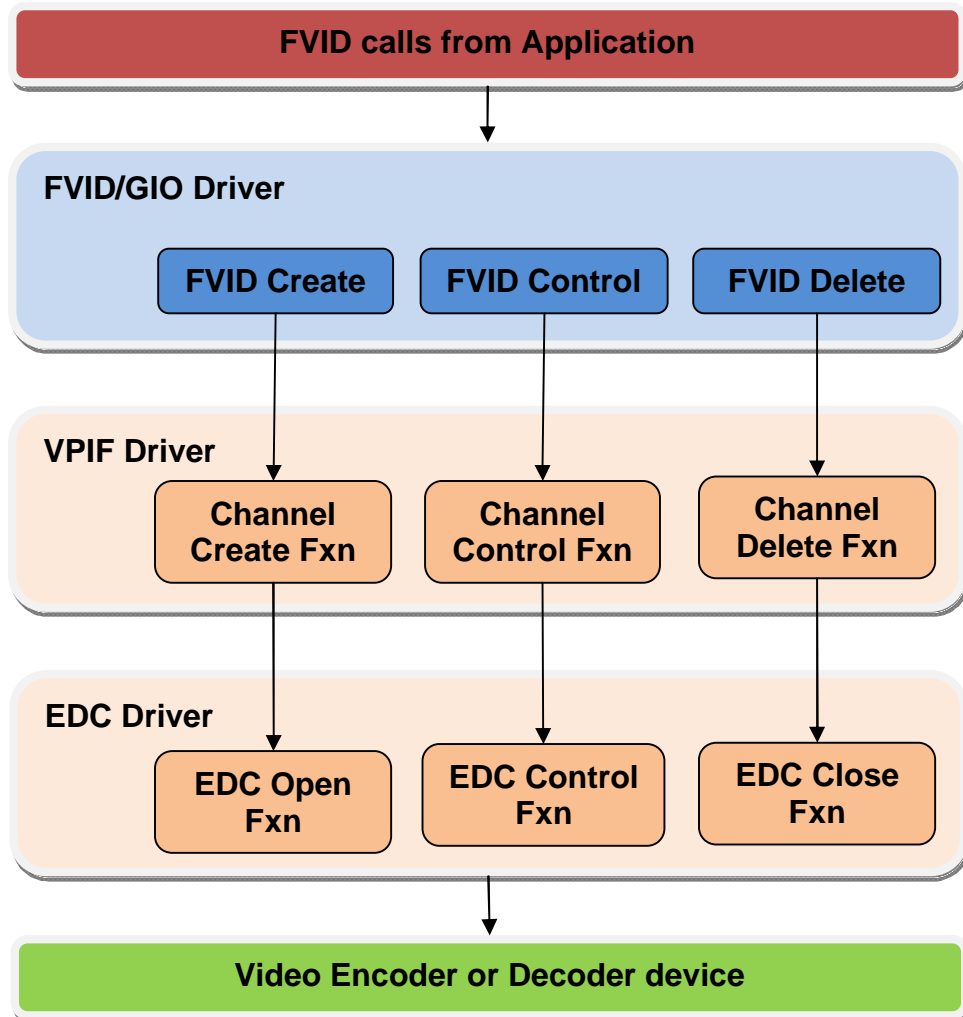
FVID calls from Application

FVID/GIO Driver

FVID Create

FVID Control

FVID Delete

VPIF Driver

Channel Create Fxn

Channel Control Fxn

Channel Delete Fxn

EDC Driver

EDC Open Fxn

EDC Control Fxn

EDC Close Fxn

Video Encoder or Decoder device